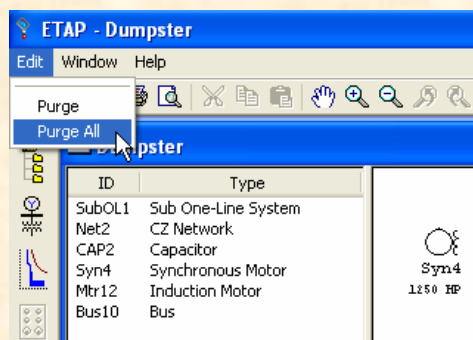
ETAP - Dumpster

Edit Window Help

Purge
Purge All

Dumpster

| ID | Type |
|---|---|
| SubOL1 | Sub One-Line System |
| Net2 | CZ Network |
| CAP2 | Capacitor |
| Syn4 | Synchronous Motor |
| Mtr12 | Induction Motor |
| Bus10 | Bus |

Syn4
1250 HP